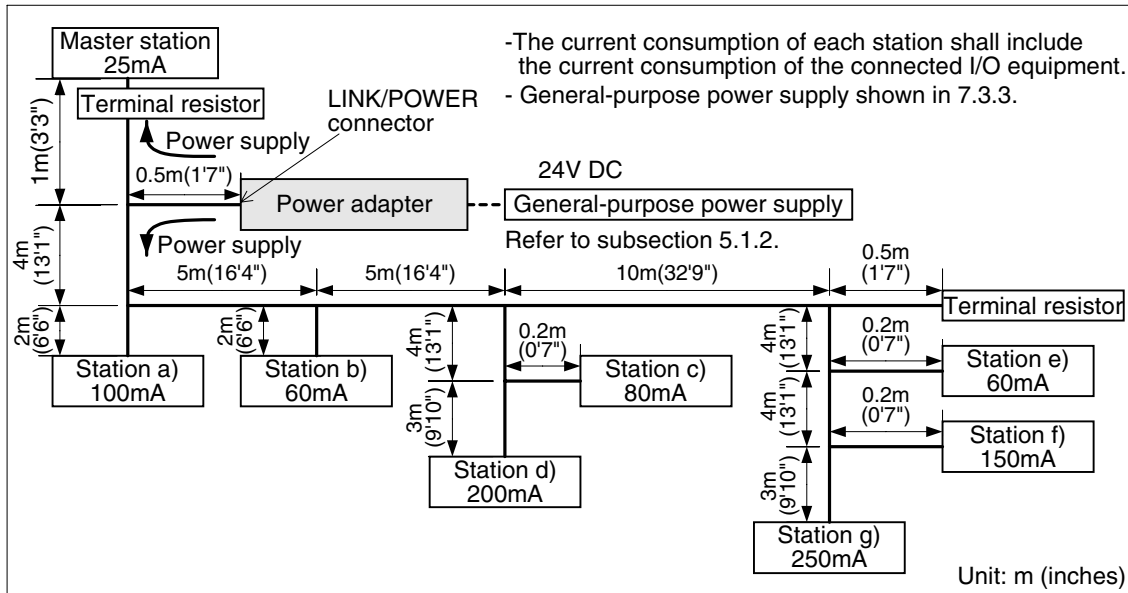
Master station
25mA

-The current consumption of each station shall include the current consumption of the connected I/O equipment.
- General-purpose power supply shown in 7.3.3.

Terminal resistor

LINK/POWER connector

Power supply

1m(3'3")

0.5m(1'7")

24V DC

Power adapter

General-purpose power supply

Power supply

Refer to subsection 5.1.2.

4m (13'1")

5m(16'4")

5m(16'4")

10m(32'9")

0.5m (1'7")

Terminal resistor

2m (6'6")

2m (6'6")

4m (13'1")

0.2m (0'7")

4m (13'1")

0.2m (0'7")

Station a)
100mA

Station b)
60mA

Station c)
80mA

Station e)
60mA

3m (9'10")

4m (13'1")

0.2m (0'7")

Station f)
150mA

Station d)
200mA

3m (9'10")

Station g)
250mA

Unit: m (inches)